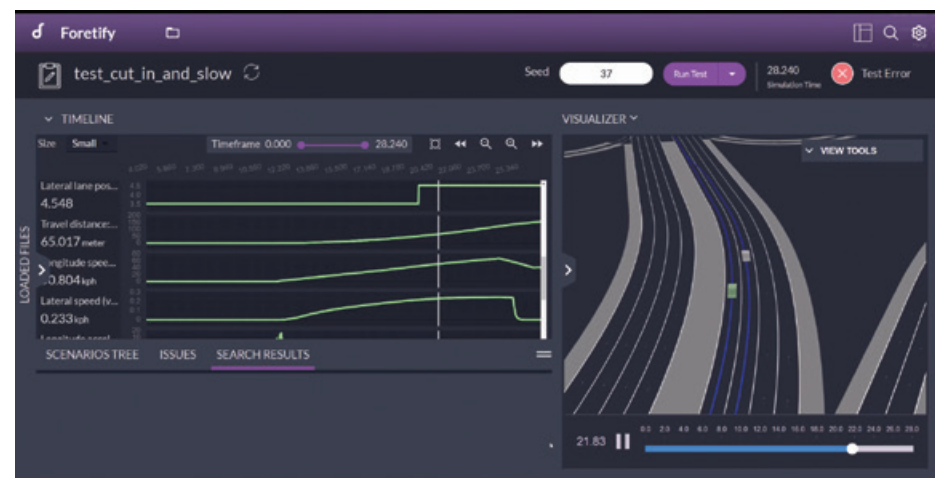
Foretify

test_cut_in_and_slow

Seed 37 Run Test

28.240 Simulation Time

Test Error

TIMELINE

Size Small

Timeframe 0.000 28.240

LOADED FILES

Lateral lane pos...
4.548

Travel distance:...
65.017 meter

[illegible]ngitude spee...
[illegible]0.804 kph

Lateral speed (v...
0.233 kph

SCENARIOS TREE ISSUES SEARCH RESULTS

VISUALIZER

VIEW TOOLS

21.83

0.0 2.0 4.0 6.0 8.0 10.0 12.0 14.0 16.0 18.0 20.0 22.0 24.0 26.0 28.0